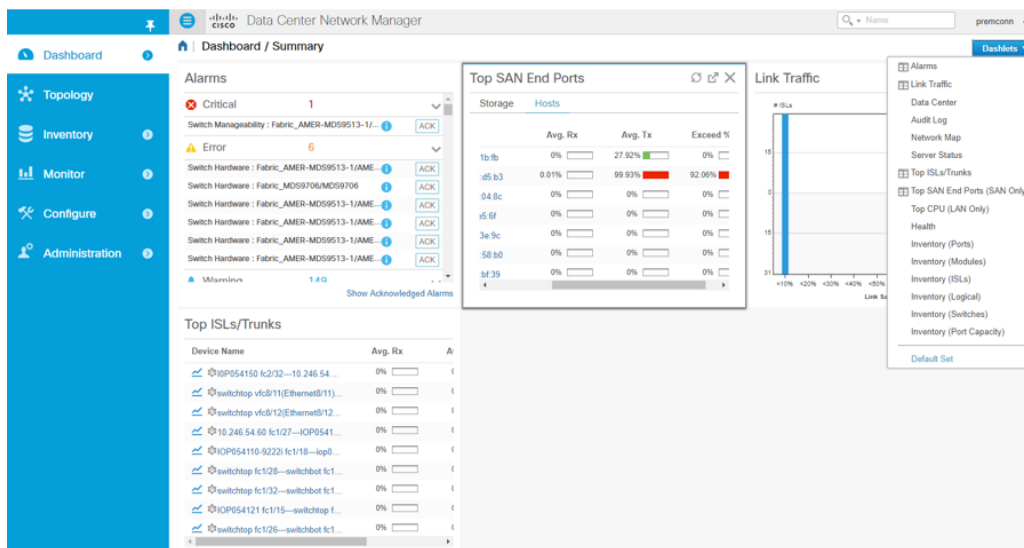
cisco Data Center Network Manager

Name

premconn

Dashboard

Topology

Inventory

Monitor

Configure

Administration

Dashboard / Summary

Dashlets

Alarms

Critical 1

Switch Manageability : Fabric_AMER-MDS9513-1/... ACK

Error 6

Switch Hardware : Fabric_AMER-MDS9513-1/AME... ACK

Switch Hardware : Fabric_MDS9706/MDS9706 ACK

Switch Hardware : Fabric_AMER-MDS9513-1/AME... ACK

Switch Hardware : Fabric_AMER-MDS9513-1/AME... ACK

Switch Hardware : Fabric_AMER-MDS9513-1/AME... ACK

Switch Hardware : Fabric_AMER-MDS9513-1/AME... ACK

Warning 149

Show Acknowledged Alarms

Top SAN End Ports

Storage Hosts

| | Avg. Rx | Avg. Tx | Exceed % |
|---|---|---|---|
| 1b:fb | 0% | 27.92% | 0% |
| :d5:b3 | 0.01% | 99.93% | 92.06% |
| :04:8c | 0% | 0% | 0% |
| :5:6f | 0% | 0% | 0% |
| 3e:9c | 0% | 0% | 0% |
| :58:b0 | 0% | 0% | 0% |
| :bf:39 | 0% | 0% | 0% |

Link Traffic

# ISLs

15

0

15

31

<10% <20% <30% <40% <50%

Link S

Alarms

Link Traffic

Data Center

Audit Log

Network Map

Server Status

Top ISLs/Trunks

Top SAN End Ports (SAN Only)

Top CPU (LAN Only)

Health

Inventory (Ports)

Inventory (Modules)

Inventory (ISLs)

Inventory (Logical)

Inventory (Switches)

Inventory (Port Capacity)

Default Set

Top ISLs/Trunks

| Device Name | Avg. Rx | A |
|---|---|---|
| I0P054150 fc2/32---10.246.54.... | 0% | |
| switchtop vfc8/11(Ethernet8/11)... | 0% | |
| switchtop vfc8/12(Ethernet8/12... | 0% | |
| 10.246.54.60 fc1/27---IOP0541... | 0% | |
| IOP054110-9222I fc1/18---iop0... | 0% | |
| switchtop fc1/28---switchbot fc1... | 0% | |
| switchtop fc1/32---switchbot fc1... | 0% | |
| IOP054121 fc1/15---switchtop f... | 0% | |
| switchtop fc1/26---switchbot fc1... | 0% | |